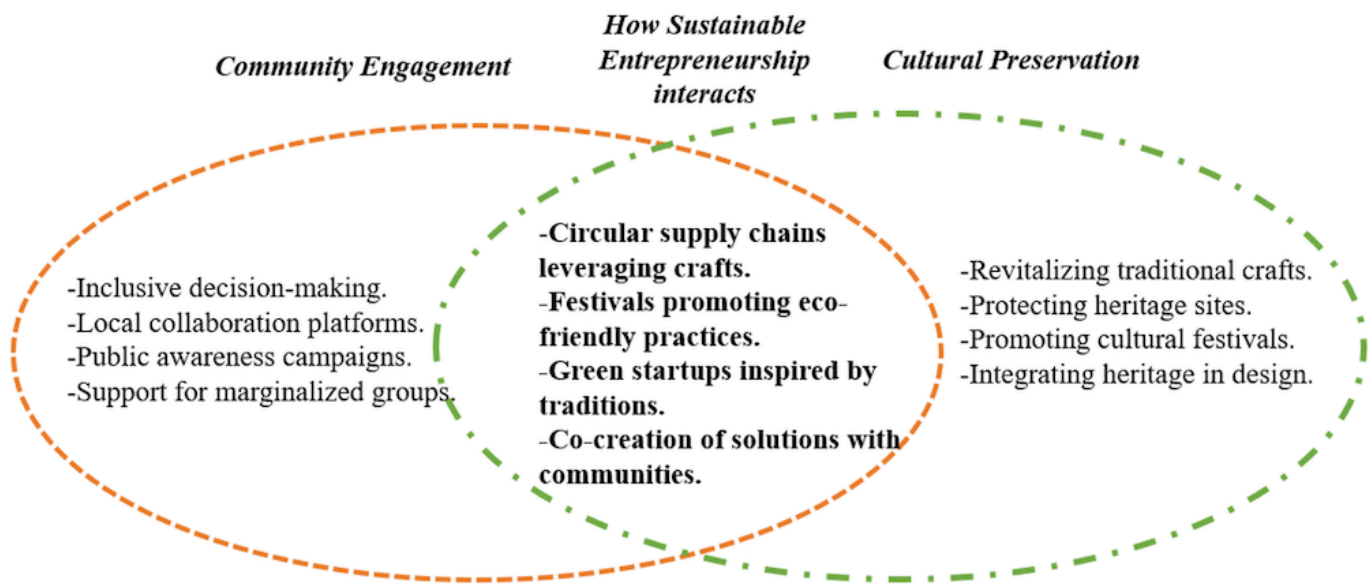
How Sustainable Entrepreneurship interacts

Community Engagement

Cultural Preservation

-Inclusive decision-making.
-Local collaboration platforms.
-Public awareness campaigns.
-Support for marginalized groups.

-Circular supply chains leveraging crafts.
-Festivals promoting eco-friendly practices.
-Green startups inspired by traditions.
-Co-creation of solutions with communities.

-Revitalizing traditional crafts.
-Protecting heritage sites.
-Promoting cultural festivals.
-Integrating heritage in design.